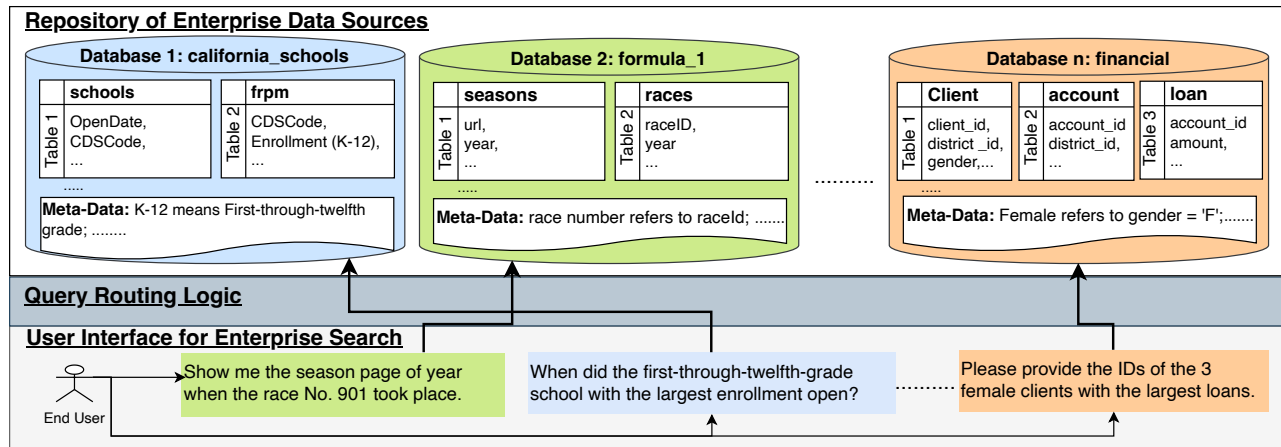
Repository of Enterprise Data Sources

Database 1: california_schools

| Table 1 | schools |
|---|---|
| | OpenDate, CDSCode, ... |

| Table 2 | frpm |
|---|---|
| | CDSCode, Enrollment (K-12), ... |

.....

Meta-Data: K-12 means First-through-twelfth grade; ........

Database 2: formula_1

| Table 1 | seasons |
|---|---|
| | url, year, ... |

| Table 2 | races |
|---|---|
| | raceID, year ... |

.....

Meta-Data: race number refers to raceId; .......

.........

Database n: financial

| Table 1 | Client |
|---|---|
| | client_id, district _id, gender,... |

| Table 2 | account |
|---|---|
| | account_id district_id, ... |

| Table 3 | loan |
|---|---|
| | account_id amount, ... |

.....

Meta-Data: Female refers to gender = 'F';......

Query Routing Logic

User Interface for Enterprise Search

End User

Show me the season page of year when the race No. 901 took place.

When did the first-through-twelfth-grade school with the largest enrollment open?

..........

Please provide the IDs of the 3 female clients with the largest loans.